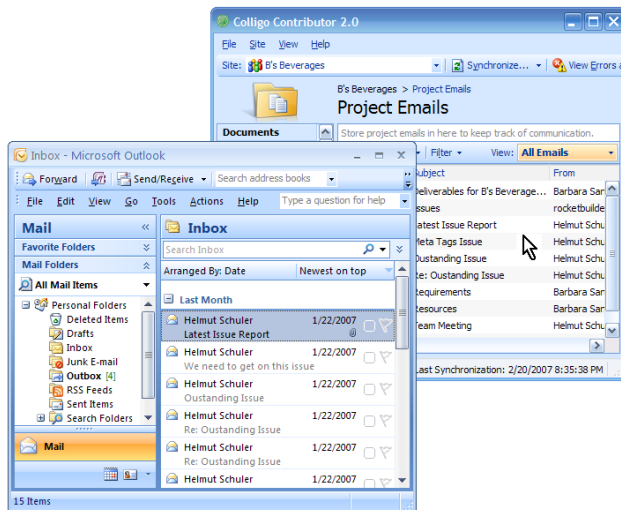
Colligo Contributor 2.0

File Site View Help

Site: B's Beverages

Synchronize...

View Errors a

B's Beverages > Project Emails

Project Emails

Documents

Store project emails in here to keep track of communication.

Filter

View: All Emails

Subject | From
Deliverables for B's Beverage... | Barbara Sa
Issues | rocketbuild
Latest Issue Report | Helmut Schu
Meta Tags Issue | Helmut Schu
Oustanding Issue | Helmut Schu
Re: Oustanding Issue | Helmut Schu
Requirements | Helmut Schu
Resources | Barbara Sa
Team Meeting | Helmut Schu

Last Synchronization: 2/20/2007 8:35:38 PM

Inbox - Microsoft Outlook

Forward

Send/Receive

Search address books

File Edit View Go Tools Actions Help

Type a question for help

Mail

Favorite Folders

Mail Folders

All Mail Items

Personal Folders
Deleted Items
Drafts
Inbox
Junk E-mail
Outbox [4]
RSS Feeds
Sent Items
Search Folders

Mail

15 Items

Inbox

Search Inbox

Arranged By: Date

Newest on top

Last Month

Helmut Schuler 1/22/2007
Latest Issue Report

Helmut Schuler 1/22/2007
We need to get on this issue

Helmut Schuler 1/22/2007
Oustanding Issue

Helmut Schuler 1/22/2007
Re: Oustanding Issue

Helmut Schuler 1/22/2007
Re: Oustanding Issue

Helmut Schuler 1/22/2007
Meta Tags Issue